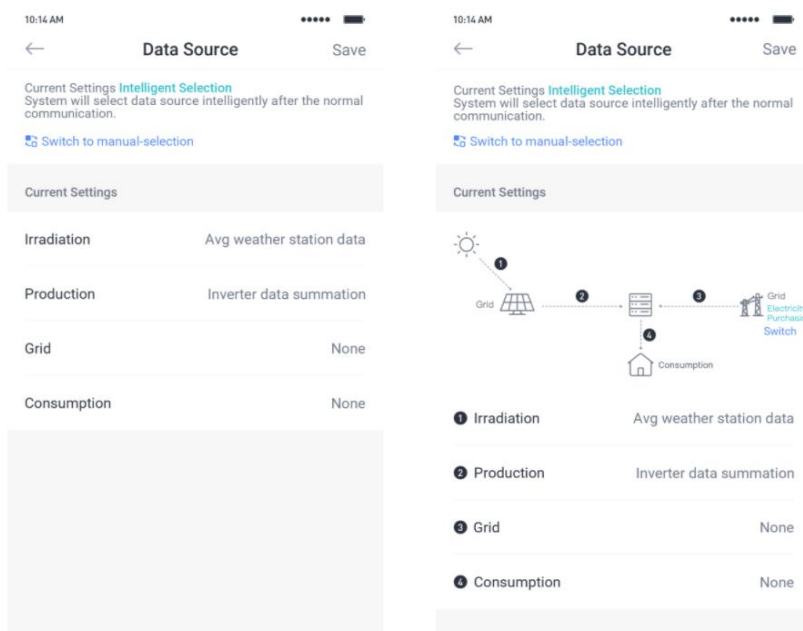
10:14 AM

← Data Source Save

Current Settings Intelligent Selection
System will select data source intelligently after the normal communication.

Switch to manual-selection

Current Settings

Irradiation Avg weather station data

Production Inverter data summation

Grid None

Consumption None

10:14 AM

← Data Source Save

Current Settings Intelligent Selection
System will select data source intelligently after the normal communication.

Switch to manual-selection

Current Settings

1

Grid 2 3 Grid
Electricit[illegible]
Purchas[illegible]
Switch

4

Consumption

1 Irradiation Avg weather station data

2 Production Inverter data summation

3 Grid None

4 Consumption None